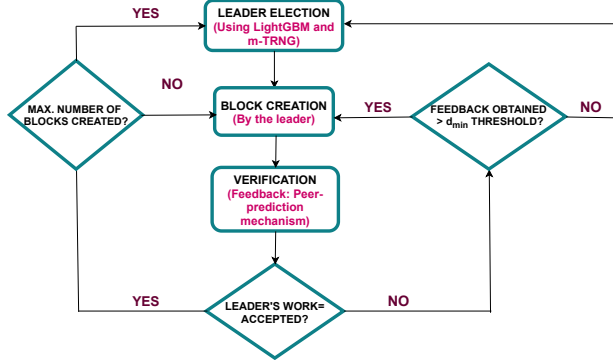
YES

LEADER ELECTION
(Using LightGBM and m-TRNG)

NO

MAX. NUMBER OF BLOCKS CREATED?

BLOCK CREATION
(By the leader)

YES

FEEDBACK OBTAINED > $d_{min}$ THRESHOLD?

NO

VERIFICATION
(Feedback: Peer-prediction mechanism)

YES

LEADER'S WORK= ACCEPTED?

NO